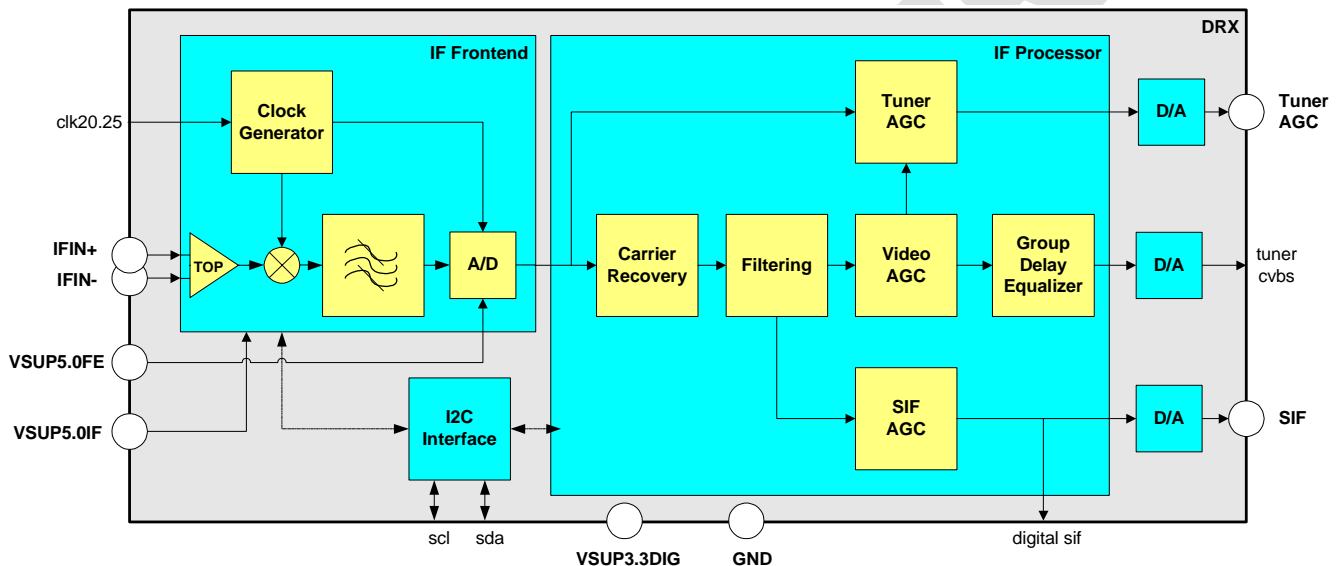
DRX

IF Frontend

IF Processor

clk20.25

Clock Generator

Tuner AGC

D/A

Tuner AGC

IFIN+

IFIN-

TOP

A/D

Carrier Recovery

Filtering

Video AGC

Group Delay Equalizer

D/A

tuner cvbs

VSUP5.0FE

VSUP5.0IF

I2C Interface

SIF AGC

D/A

SIF

scl

sda

VSUP3.3DIG

GND

digital sif